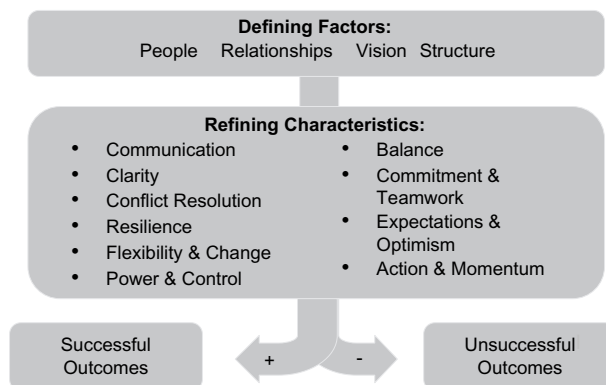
Defining Factors:
People Relationships Vision Structure

Refining Characteristics:
- Communication
- Clarity
- Conflict Resolution
- Resilience
- Flexibility & Change
- Power & Control

- Balance
- Commitment & Teamwork
- Expectations & Optimism
- Action & Momentum

Successful Outcomes

+

-

Unsuccessful Outcomes